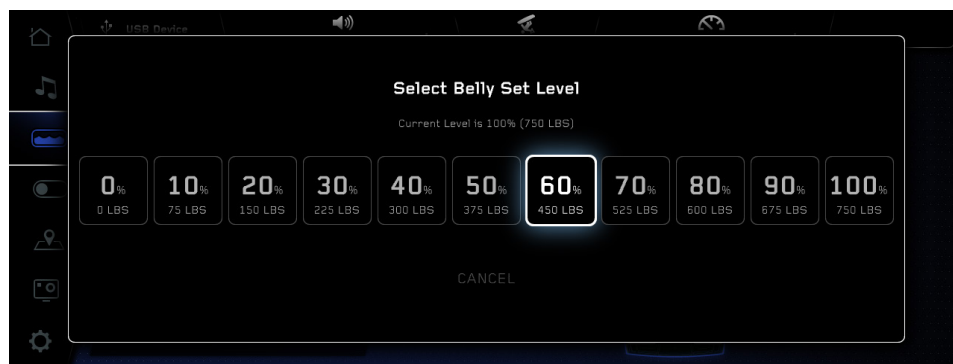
USB Device

Select Belly Set Level

Current Level is 100% (750 LBS)

| 0% | 10% | 20% | 30% | 40% | 50% | 60% | 70% | 80% | 90% | 100% |
|---|---|---|---|---|---|---|---|---|---|---|
| 0 LBS | 75 LBS | 150 LBS | 225 LBS | 300 LBS | 375 LBS | 450 LBS | 525 LBS | 600 LBS | 675 LBS | 750 LBS |

CANCEL